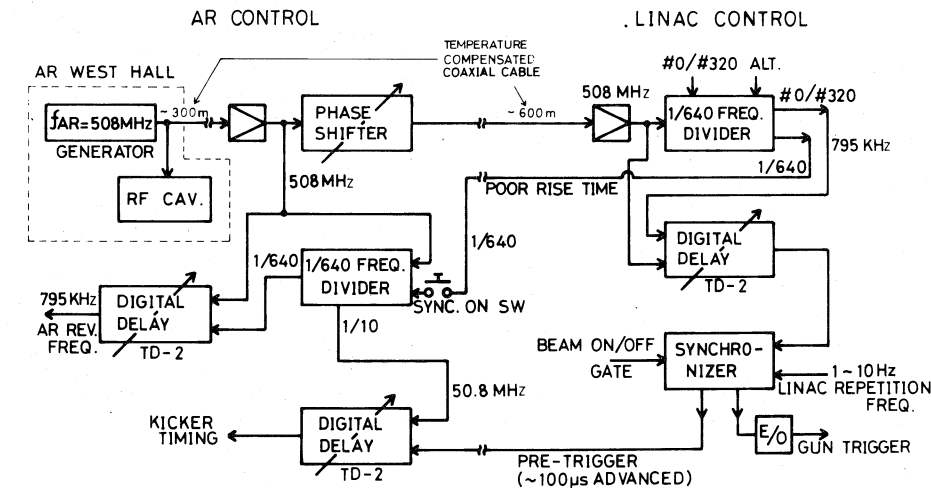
AR CONTROL

. LINAC CONTROL

AR WEST HALL

$f_{AR}$=508MHz

GENERATOR

~300m

TEMPERATURE COMPENSATED COAXIAL CABLE

PHASE SHIFTER

~600m

508 MHz

#0/#320 ALT.

1/640 FREQ. DIVIDER

#0/#320

795 KHz

1/640

RF CAV.

508MHz

POOR RISE TIME

DIGITAL DELAY

TD-2

1/640

1/640

1/640 FREQ. DIVIDER

795 KHz

DIGITAL DELAY

AR REV. FREQ.

TD-2

SYNC. ON SW

1/10

BEAM ON/OFF GATE

SYNCHRO-NIZER

1~10Hz

LINAC REPETITION FREQ.

50.8 MHz

KICKER TIMING

DIGITAL DELAY

TD-2

E/O

GUN TRIGGER

PRE-TRIGGER
(~100μs ADVANCED)